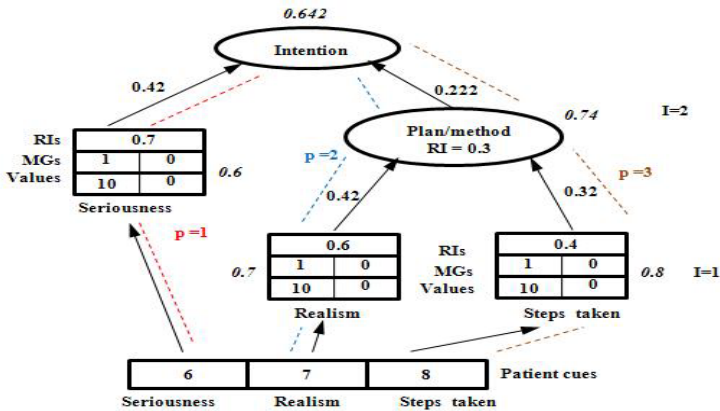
0.642

Intention

0.42

0.222

0.74

I=2

RIs | 0.7
MGs | 1 | 0
Values | 10 | 0

0.6

Seriousness

Plan/method
RI = 0.3

p =2

p =3

0.42

0.32

p =1

0.6
1 | 0
10 | 0

0.7

Realism

RIs
MGs
Values

0.4
1 | 0
10 | 0

0.8

I=1

Steps taken

6 | 7 | 8

Patient cues

Seriousness

Realism

Steps taken